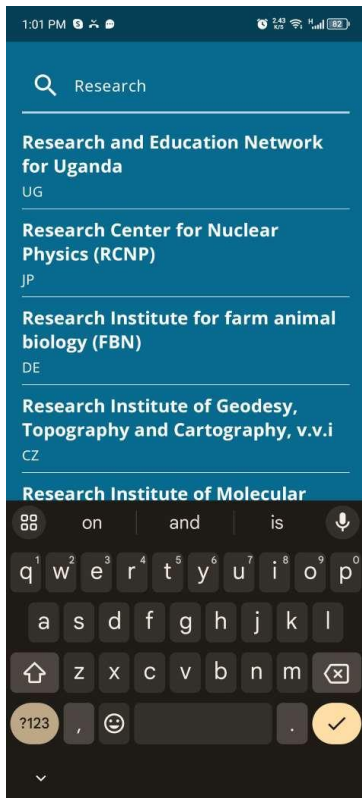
1:01 PM

2.43 KB/S 82

Research

Research and Education Network for Uganda
UG

Research Center for Nuclear Physics (RCNP)
JP

Research Institute for farm animal biology (FBN)
DE

Research Institute of Geodesy, Topography and Cartography, v.v.i
CZ

Research Institute of Molecular

on and is

q 1 w 2 e 3 r 4 t 5 y 6 u 7 i 8 o 9 p 0

a s d f g h j k l

z x c v b n m

?123 , .